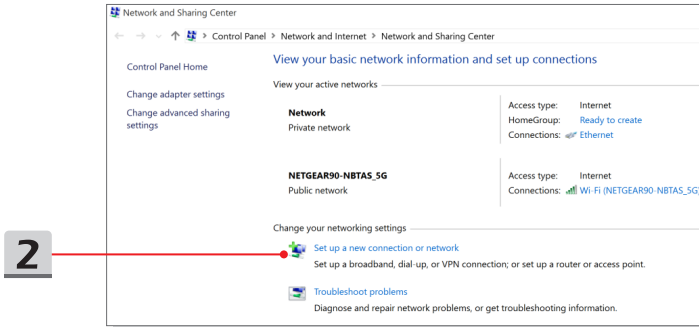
Network and Sharing Center

Control Panel > Network and Internet > Network and Sharing Center

Control Panel Home

Change adapter settings

Change advanced sharing settings

View your basic network information and set up connections

View your active networks

Network
Private network

Access type: Internet
HomeGroup: Ready to create
Connections: Ethernet

NETGEAR90-NBTAS_5G
Public network

Access type: Internet
Connections: Wi-Fi (NETGEAR90-NBTAS_5G

Change your networking settings

Set up a new connection or network
Set up a broadband, dial-up, or VPN connection; or set up a router or access point.

Troubleshoot problems
Diagnose and repair network problems, or get troubleshooting information.

2